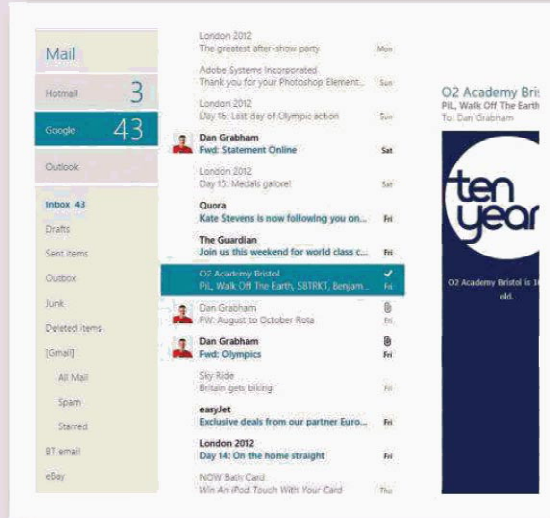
Mail

Hotmail 3

Google 43

Outlook

Inbox 43

Drafts

Sent items

Outbox

Junk

Deleted items

[Gmail]

All Mail

Spam

Starred

BT email

eBay

London 2012
The greatest after-show party
Mon

Adobe Systems Incorporated
Thank you for your Photoshop Element...
Sun

London 2012
Day 16: Last day of Olympic action
Sun

Dan Grabham
Fwd: Statement Online
Sat

London 2012
Day 15: Medals galore!
Sat

Quora
Kate Stevens is now following you on...
Fri

The Guardian
Join us this weekend for world class c...
Fri

O2 Academy Bristol
PiL, Walk Off The Earth, SBTRKT, Benjam...
Fri

Dan Grabham
FW: August to October Rota
Fri

Dan Grabham
Fwd: Olympics
Fri

Sky Ride
Britain gets biking
Fri

easyJet
Exclusive deals from our partner Euro...
Fri

London 2012
Day 14: On the home straight
Fri

NOW Bath Card
Win An iPod Touch With Your Card
Thu

O2 Academy Bris
PiL, Walk Off The Earth
To: Dan Grabham

ten
year

O2 Academy Bristol is 1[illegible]
old.